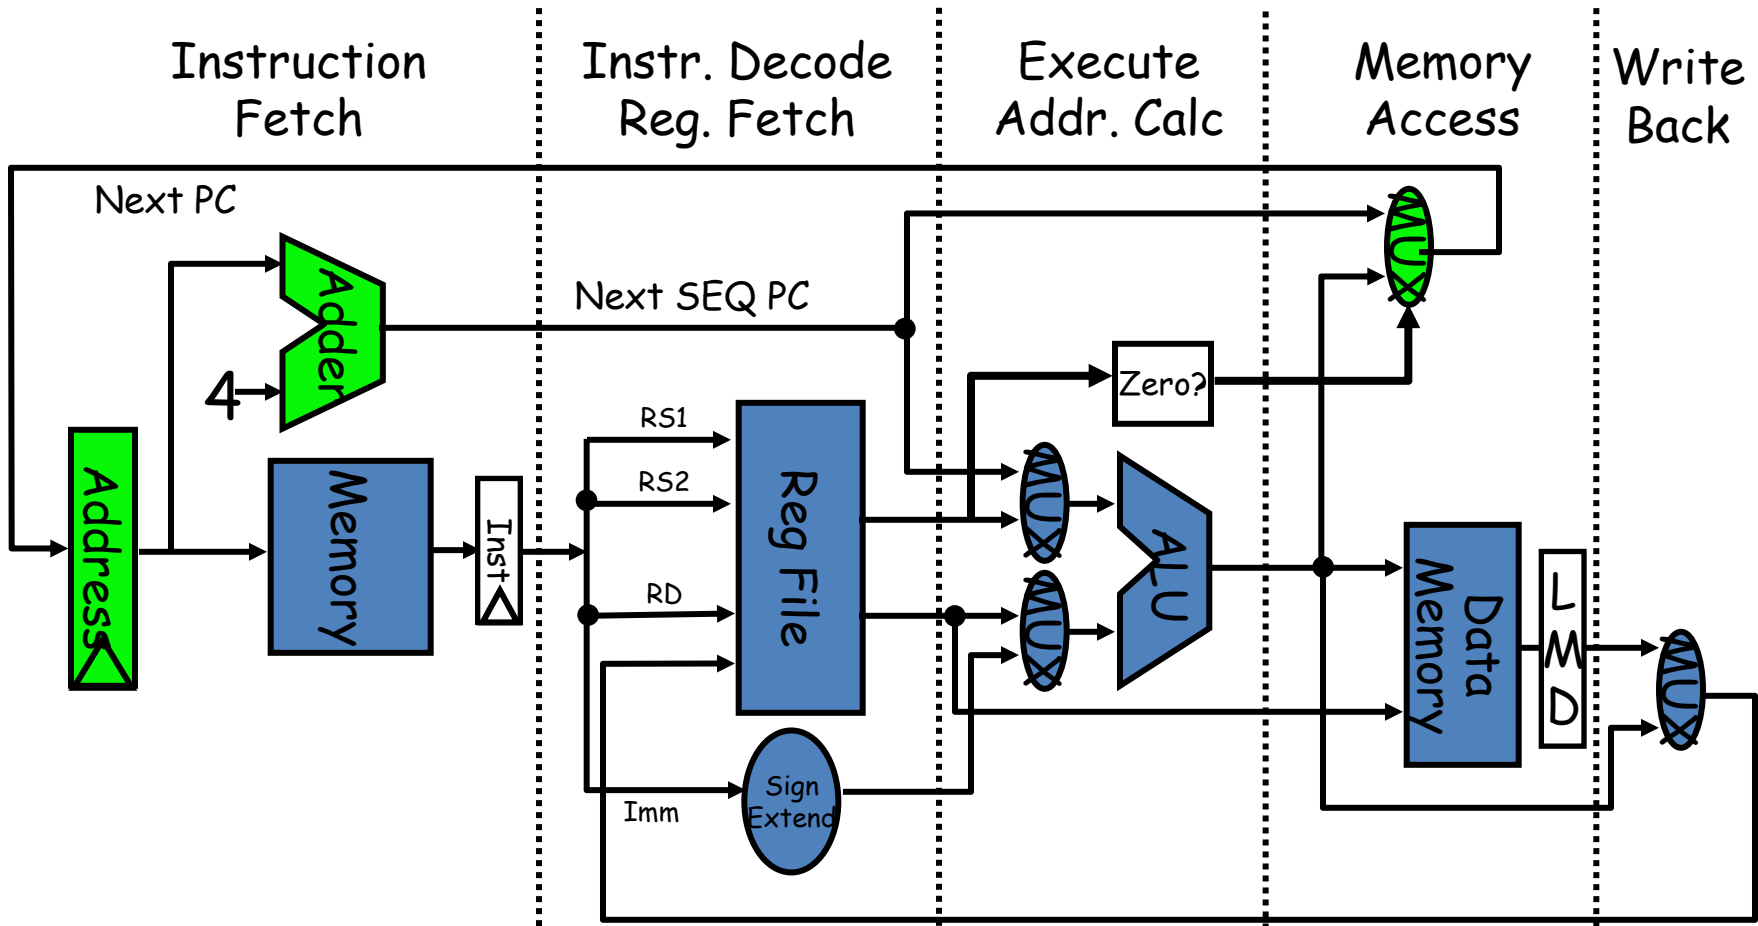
Instruction Fetch

Instr. Decode Reg. Fetch

Execute Addr. Calc

Memory Access

Write Back

Next PC

Next SEQ PC

Adder

4

Address

Memory

Inst

RS1

RS2

RD

Reg File

Imm

Sign Extend

MUX

MUX

MUX

Zero?

ALU

Data Memory

LMD

MUX